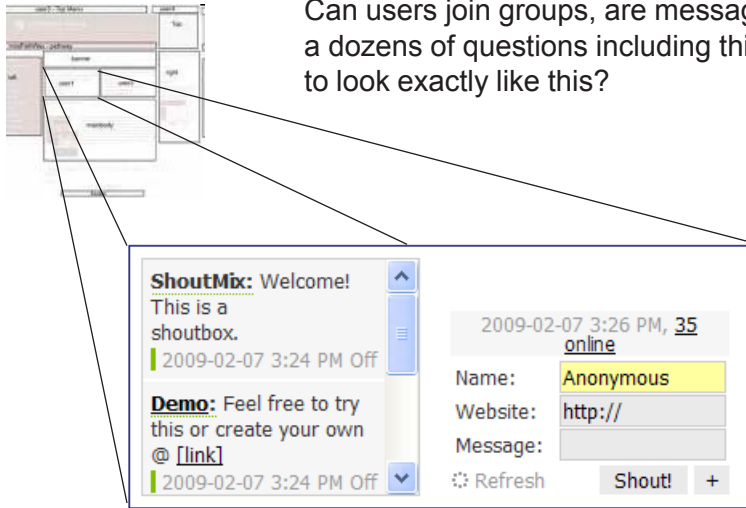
Can users join groups, are messag
a dozens of questions including thi
to look exactly like this?

banner
left
user1
user2
right
top
mainbody

ShoutMix: Welcome! This is a shoutbox.
2009-02-07 3:24 PM Off

Demo: Feel free to try this or create your own @ [link]
2009-02-07 3:24 PM Off

2009-02-07 3:26 PM, 35 online
Name: Anonymous
Website: http://
Message:
Refresh
Shout!
+